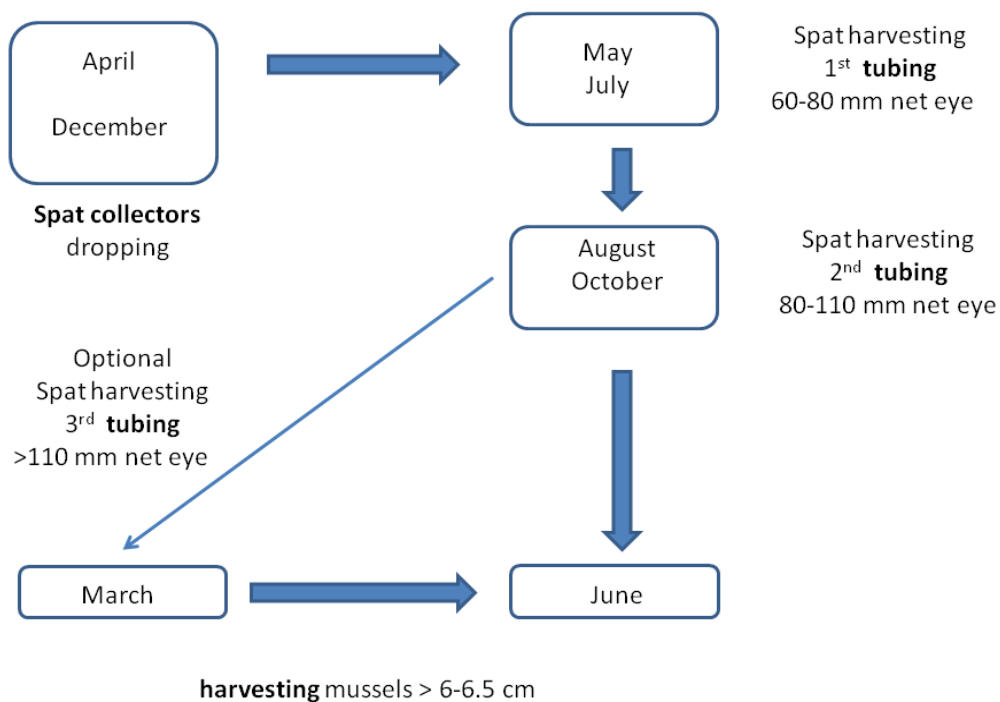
April

December

Spat collectors dropping

May
July

Spat harvesting
1st tubing
60-80 mm net eye

August
October

Spat harvesting
2nd tubing
80-110 mm net eye

Optional
Spat harvesting
3rd tubing
>110 mm net eye

March

June

harvesting mussels > 6-6.5 cm